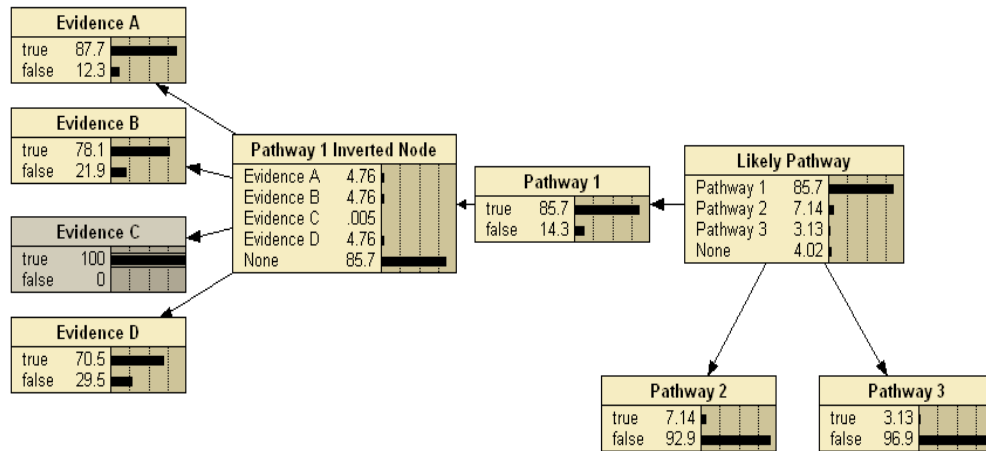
Evidence A
| true | 87.7 |
|---|---|
| false | 12.3 |

Evidence B
| true | 78.1 |
|---|---|
| false | 21.9 |

Evidence C
| true | 100 |
|---|---|
| false | 0 |

Evidence D
| true | 70.5 |
|---|---|
| false | 29.5 |

Pathway 1 Inverted Node
| Evidence A | 4.76 |
|---|---|
| Evidence B | 4.76 |
| Evidence C | .005 |
| Evidence D | 4.76 |
| None | 85.7 |

Pathway 1
| true | 85.7 |
|---|---|
| false | 14.3 |

Likely Pathway
| Pathway 1 | 85.7 |
|---|---|
| Pathway 2 | 7.14 |
| Pathway 3 | 3.13 |
| None | 4.02 |

Pathway 2
| true | 7.14 |
|---|---|
| false | 92.9 |

Pathway 3
| true | 3.13 |
|---|---|
| false | 96.9 |